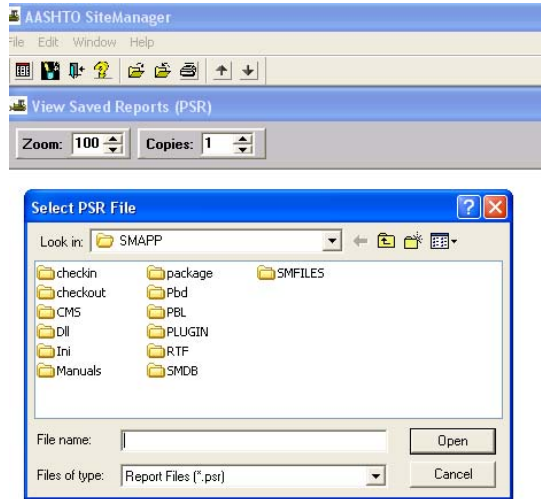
AASHTO SiteManager
ile Edit Window Help

View Saved Reports (PSR)

Zoom: 100 Copies: 1

Select PSR File

Look in: SMAPP

checkin
checkout
CMS
Dll
Ini
Manuals

package
Pbd
PBL
PLUGIN
RTF
SMDB

SMFILES

File name:
Open

Files of type: Report Files (*.psr)
Cancel